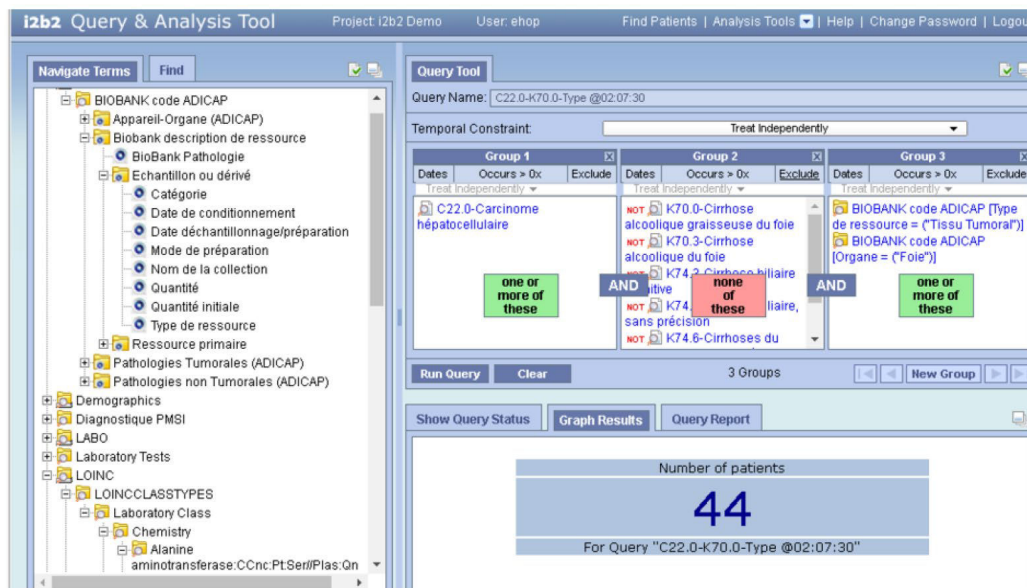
i2b2 Query & Analysis Tool

Project: i2b2 Demo User: ehop

Find Patients | Analysis Tools | Help | Change Password | Logou

Navigate Terms Find

BIOBANK code ADICAP
Appareil-Organe (ADICAP)
Biobank description de ressource
BioBank Pathologie
Echantillon ou dérivé
Catégorie
Date de conditionnement
Date déchantillonnage/préparation
Mode de préparation
Nom de la collection
Quantité
Quantité initiale
Type de ressource
Ressource primaire
Pathologies Tumorales (ADICAP)
Pathologies non Tumorales (ADICAP)
Demographics
Diagnostique PMSI
LABO
Laboratory Tests
LOINC
LOINCCLASSTYPES
Laboratory Class
Chemistry
Alanine aminotransferase:CCnc:Pt:Ser//Plas:Qn

Query Tool

Query Name: C22.0-K70.0-Type @02:07:30

Temporal Constraint: Treat Independently

| Group 1 | | | Group 2 | | | Group 3 | | |
|---|---|---|---|---|---|---|---|---|
| Dates | Occurs > 0x | Exclude | Dates | Occurs > 0x | Exclude | Dates | Occurs > 0x | Exclude |

Treat Independently
C22.0-Carcinome hépatocellulaire
one or more of these

AND

Treat Independently
NOT K70.0-Cirrhose alcoolique graisseuse du foie
NOT K70.3-Cirrhose alcoolique du foie
NOT K74.3-Cirrhose biliaire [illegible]itive
NOT K74.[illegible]iliaire, sans précision
NOT K74.6-Cirrhoses du
none of these

AND

Treat Independently
BIOBANK code ADICAP [Type de ressource = ("Tissu Tumoral")]
BIOBANK code ADICAP [Organe = ("Foie")]
one or more of these

Run Query Clear 3 Groups New Group

Show Query Status Graph Results Query Report

Number of patients
44
For Query "C22.0-K70.0-Type @02:07:30"